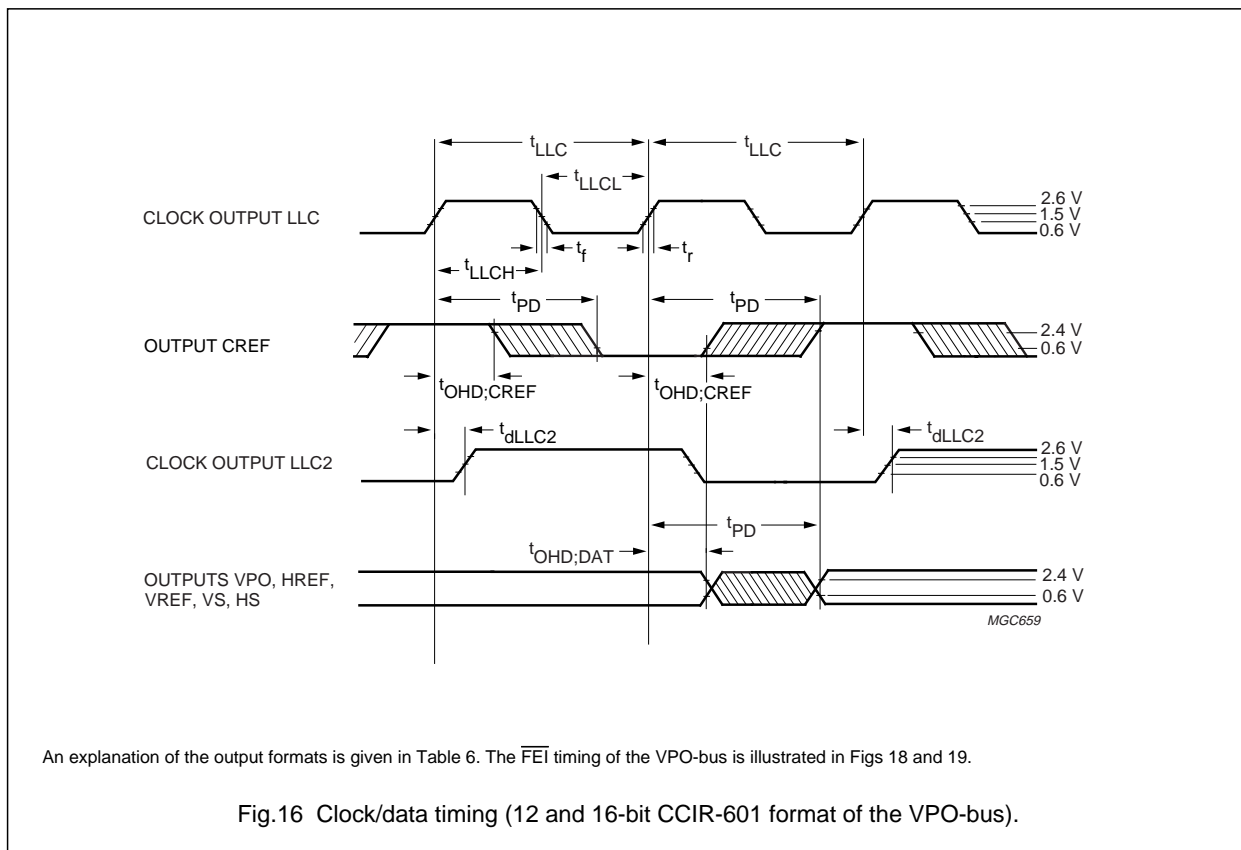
$t_{LLC}$

$t_{LLC}$

$t_{LLCL}$

CLOCK OUTPUT LLC

2.6 V
1.5 V
0.6 V

$t_f$

$t_r$

$t_{LLCH}$

$t_{PD}$

$t_{PD}$

OUTPUT CREF

2.4 V
0.6 V

$t_{OHD;CREF}$

$t_{OHD;CREF}$

$t_{dLLC2}$

$t_{dLLC2}$

CLOCK OUTPUT LLC2

2.6 V
1.5 V
0.6 V

$t_{PD}$

$t_{OHD;DAT}$

OUTPUTS VPO, HREF, VREF, VS, HS

2.4 V
0.6 V

MGC659

An explanation of the output formats is given in Table 6. The $\overline{FEI}$ timing of the VPO-bus is illustrated in Figs 18 and 19.

Fig.16 Clock/data timing (12 and 16-bit CCIR-601 format of the VPO-bus).